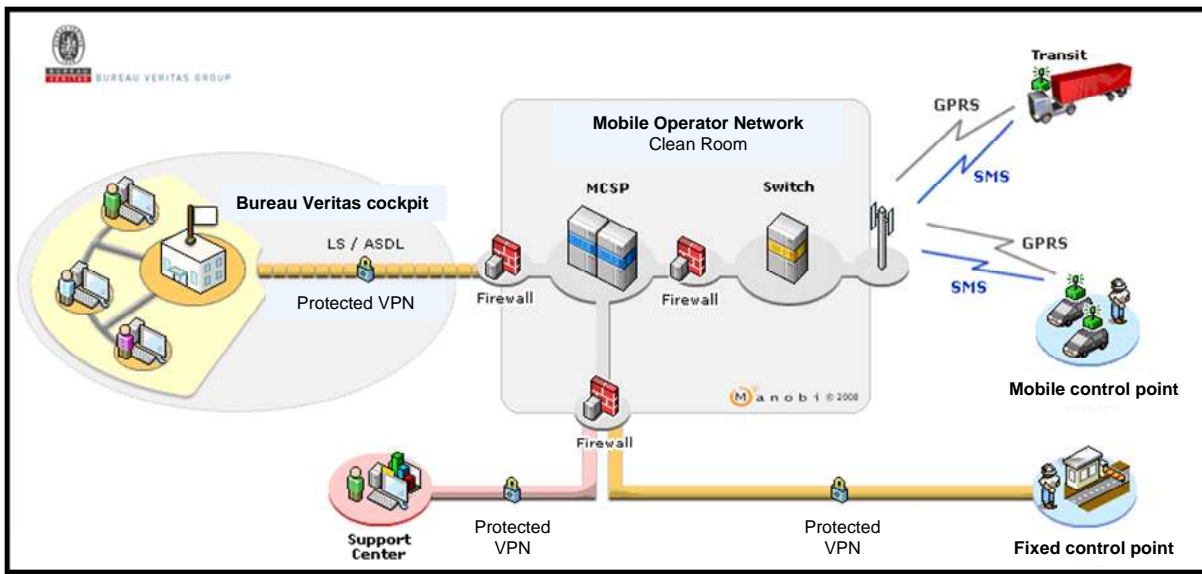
BUREAU VERITAS
BUREAU VERITAS GROUP

Mobile Operator Network
Clean Room

Transit

GPRS

SMS

Bureau Veritas cockpit

MCSP

Switch

LS / ASDL

Protected VPN

Firewall

Firewall

GPRS

SMS

Mobile control point

manobi © 2008

Firewall

Support Center

Protected VPN

Protected VPN

Fixed control point